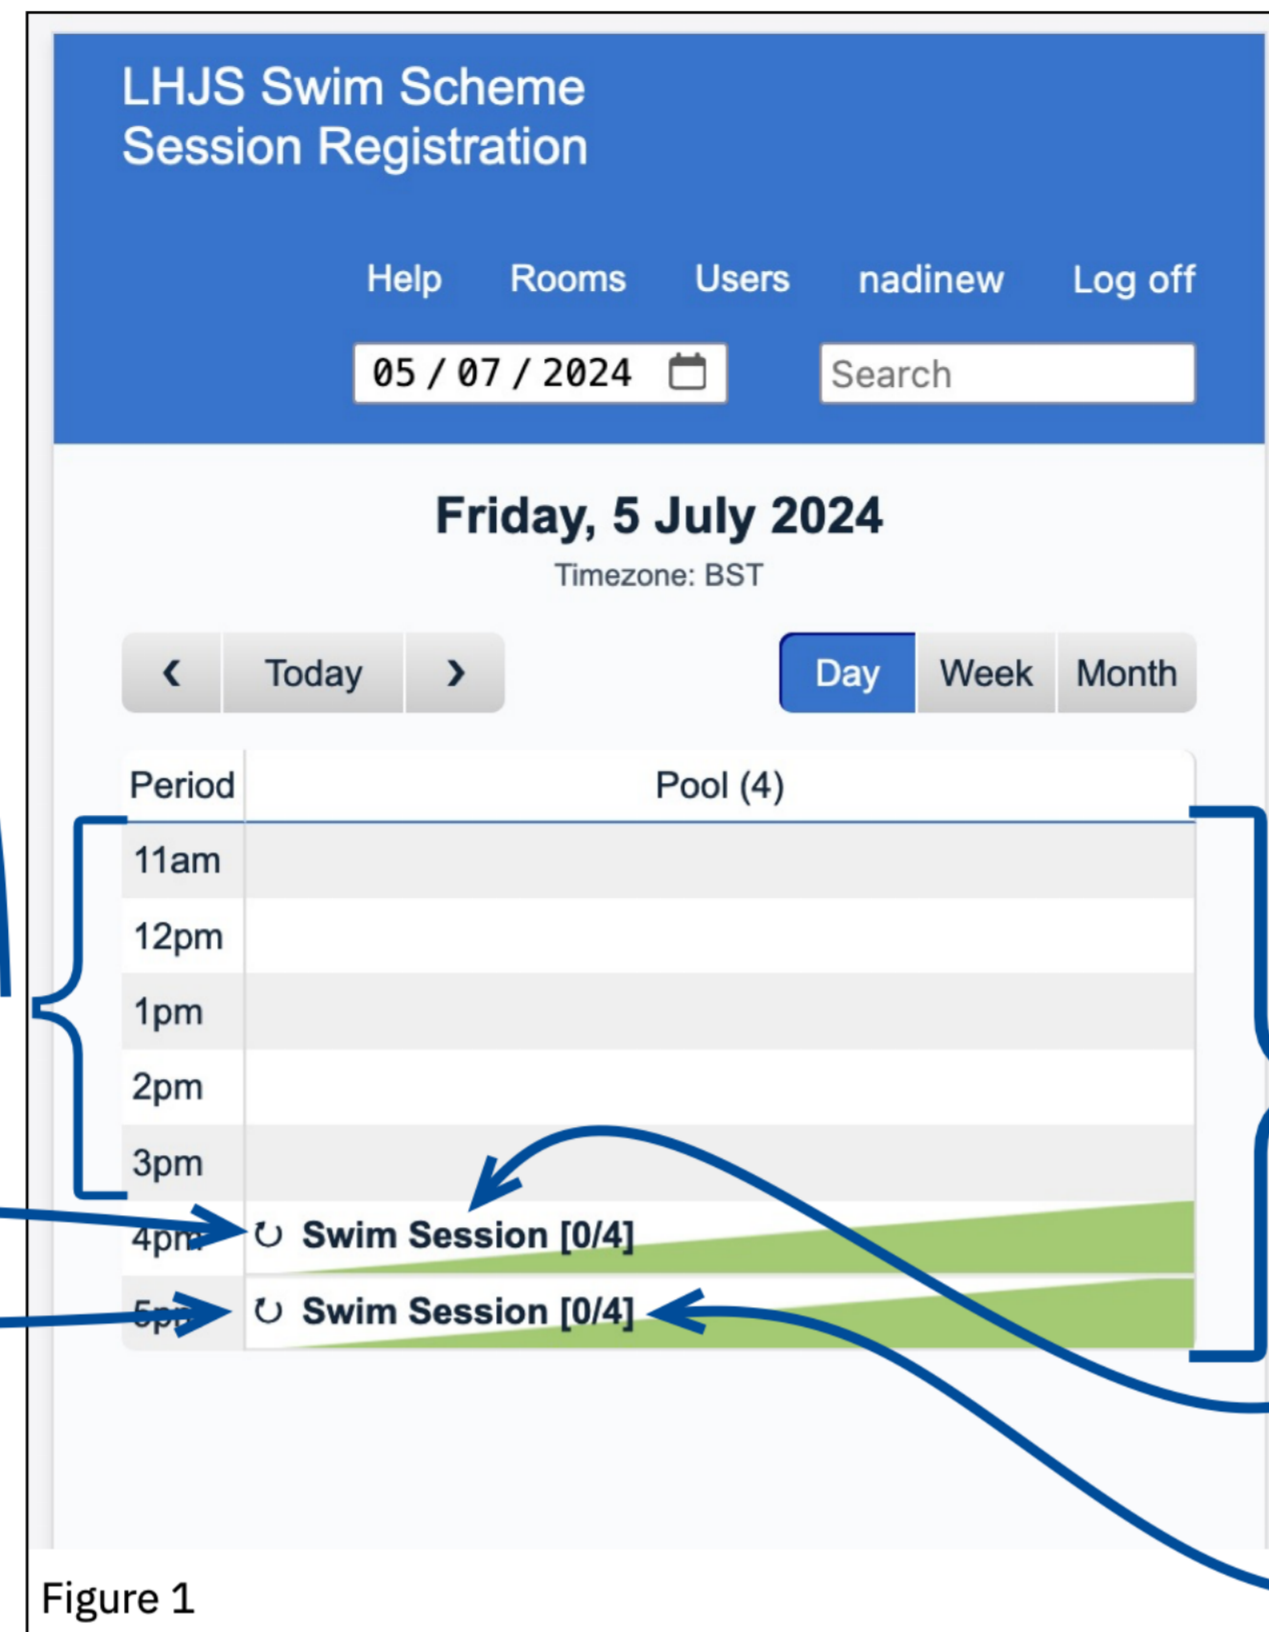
LHJS Swim Scheme
Session Registration

Help Rooms Users nadinew Log off

05 / 07 / 2024

Search

Friday, 5 July 2024
Timezone: BST

‹ Today ›

Day Week Month

| Period | Pool (4) |
|---|---|
| 11am | |
| 12pm | |
| 1pm | |
| 2pm | |
| 3pm | |
| 4pm | Swim Session [0/4] |
| 5pm | Swim Session [0/4] |

Figure 1